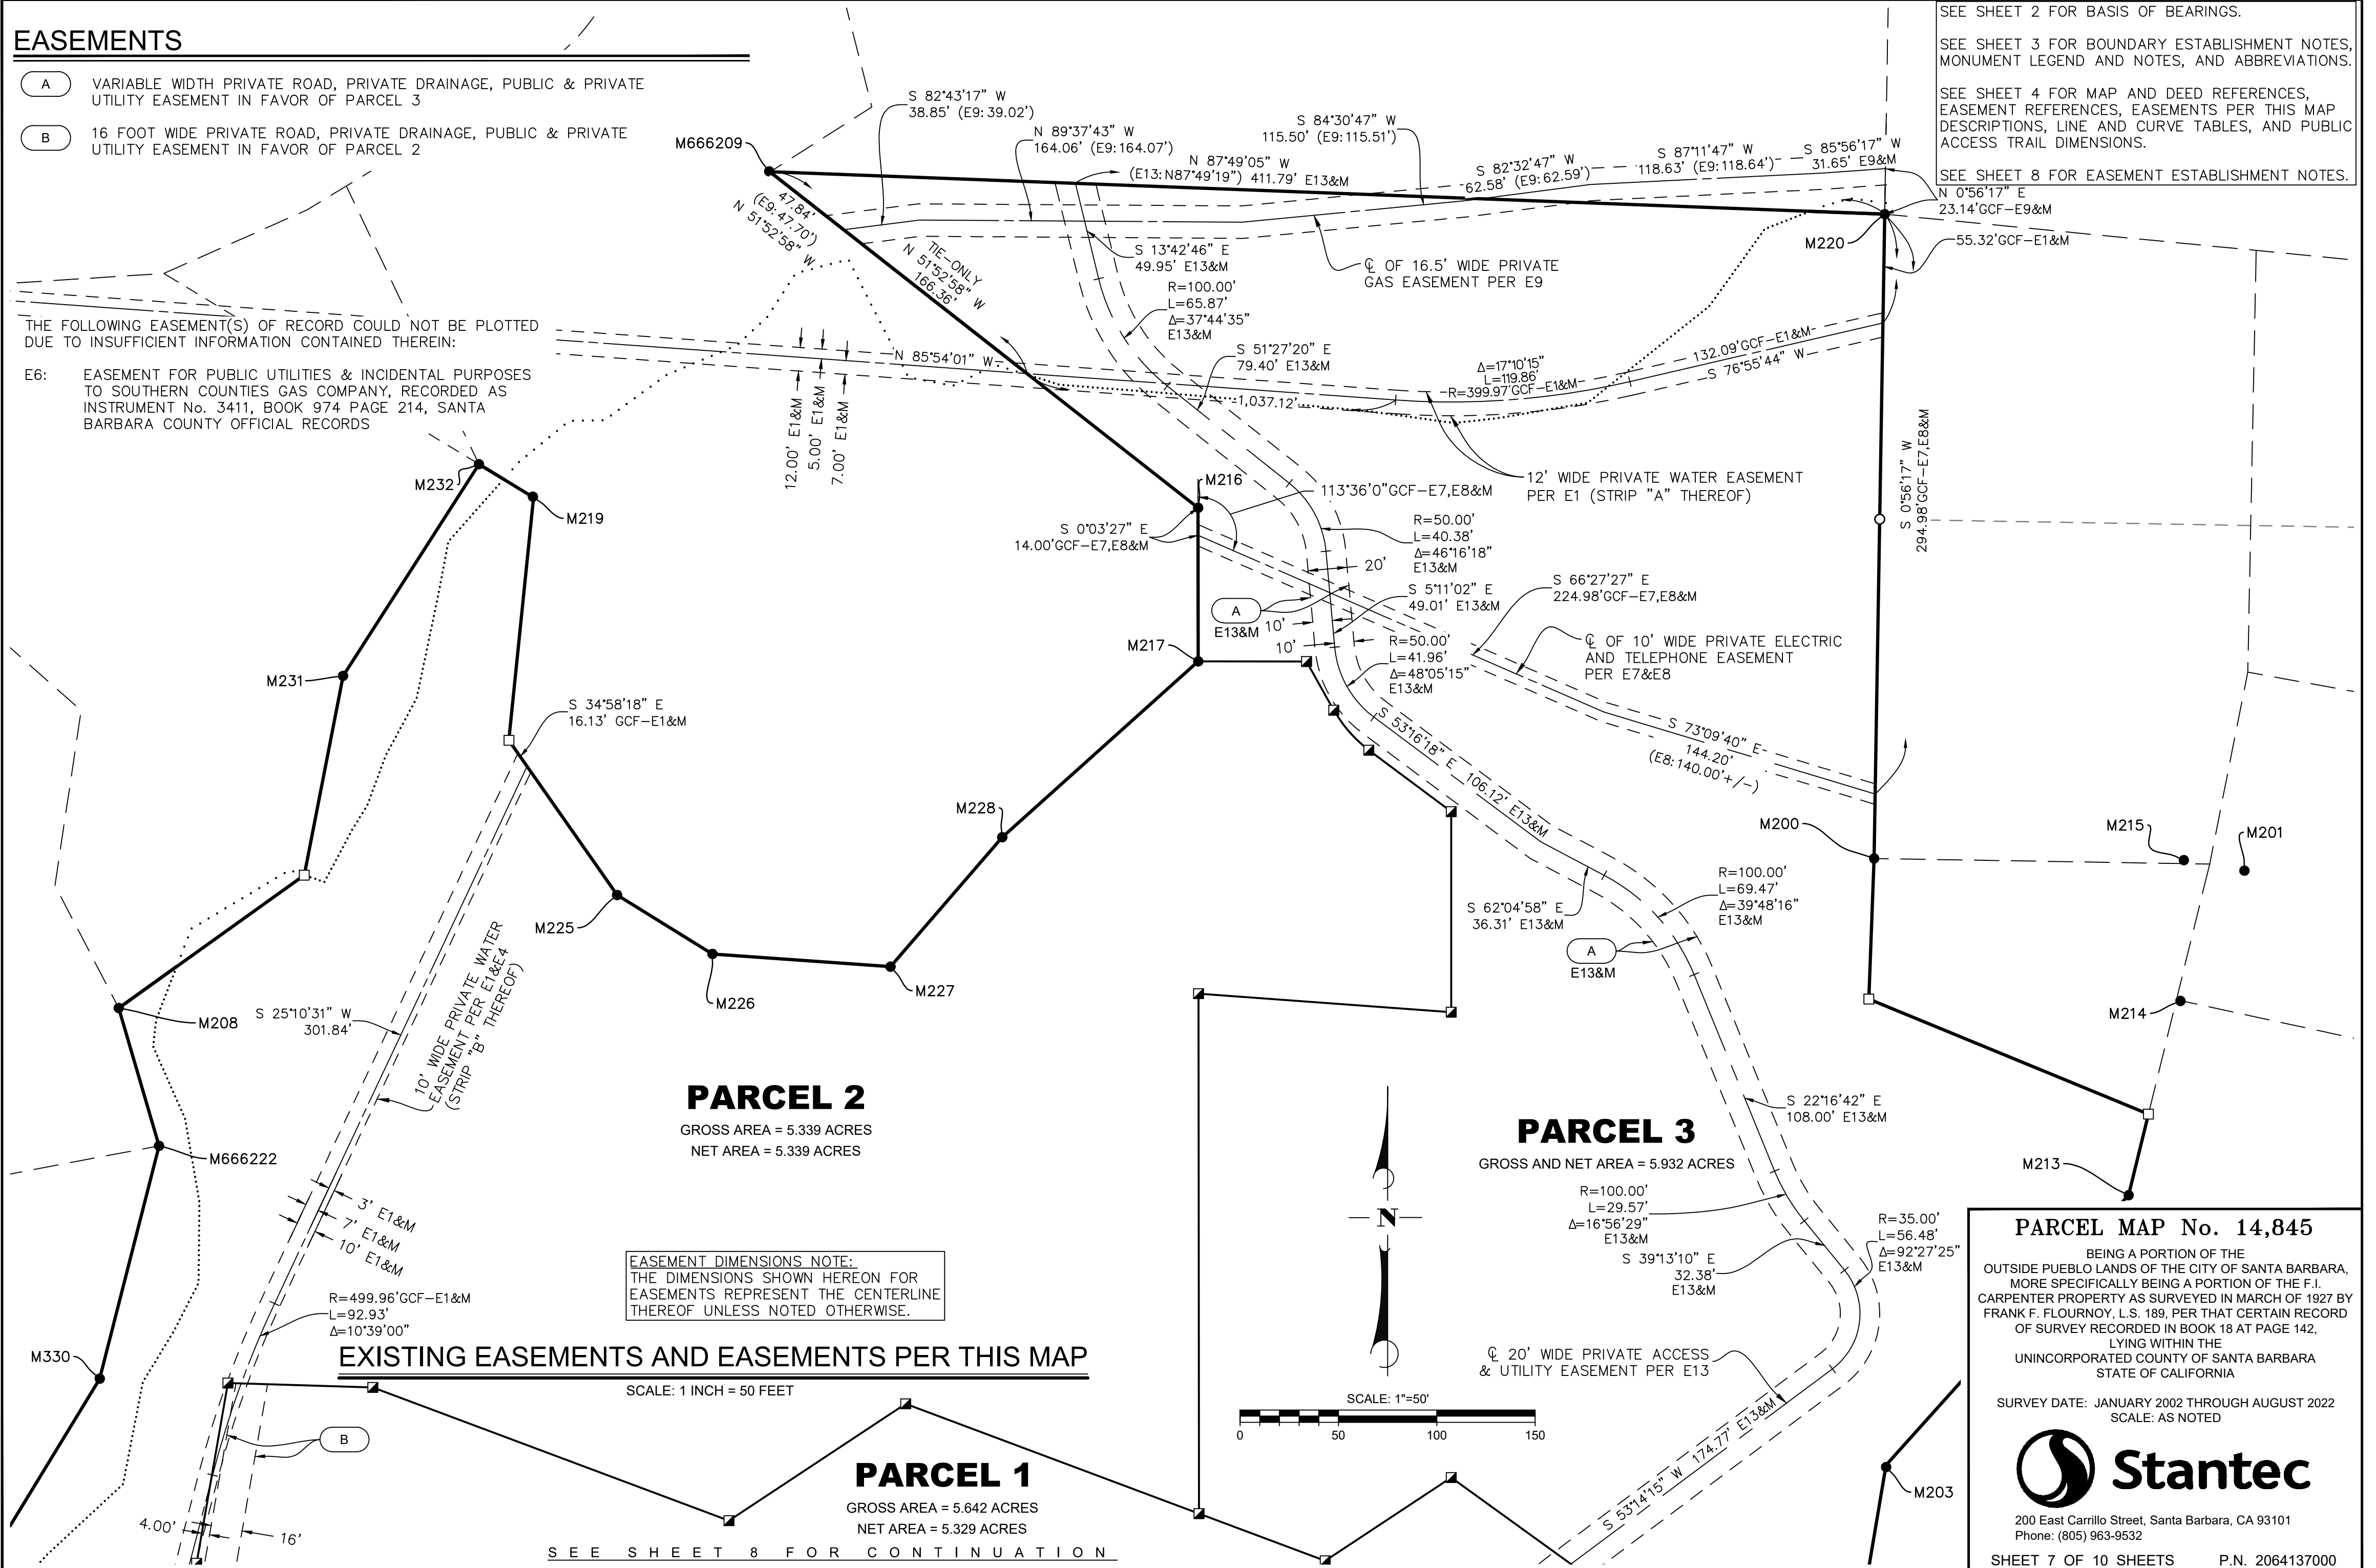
EASEMENTS

A VARIABLE WIDTH PRIVATE ROAD, PRIVATE DRAINAGE, PUBLIC & PRIVATE UTILITY EASEMENT IN FAVOR OF PARCEL 3

B 16 FOOT WIDE PRIVATE ROAD, PRIVATE DRAINAGE, PUBLIC & PRIVATE UTILITY EASEMENT IN FAVOR OF PARCEL 2

THE FOLLOWING EASEMENT(S) OF RECORD COULD NOT BE PLOTTED DUE TO INSUFFICIENT INFORMATION CONTAINED THEREIN:

E6: EASEMENT FOR PUBLIC UTILITIES & INCIDENTAL PURPOSES TO SOUTHERN COUNTIES GAS COMPANY, RECORDED AS INSTRUMENT No. 3411, BOOK 974 PAGE 214, SANTA BARBARA COUNTY OFFICIAL RECORDS

SEE SHEET 2 FOR BASIS OF BEARINGS.

SEE SHEET 3 FOR BOUNDARY ESTABLISHMENT NOTES, MONUMENT LEGEND AND NOTES, AND ABBREVIATIONS.

SEE SHEET 4 FOR MAP AND DEED REFERENCES, EASEMENT REFERENCES, EASEMENTS PER THIS MAP DESCRIPTIONS, LINE AND CURVE TABLES, AND PUBLIC ACCESS TRAIL DIMENSIONS.

SEE SHEET 8 FOR EASEMENT ESTABLISHMENT NOTES.

M666209
S 82°43'17" W 38.85' (E9: 39.02')
N 89°37'43" W 164.06' (E9:164.07')
S 84°30'47" W 115.50' (E9:115.51')
N 87°49'05" W (E13:N87°49'19") 411.79' E13&M
S 82°32'47" W 62.58' (E9:62.59')
S 87°11'47" W 118.63' (E9:118.64')
S 85°56'17" W 31.65' E9&M
N 0°56'17" E 23.14'GCF–E9&M
M220
55.32'GCF–E1&M
47.84' (E9:47.70') N 51°52'58" W
TIE–ONLY N 51°52'58" W 166.36'
S 13°42'46" E 49.95' E13&M
℄ OF 16.5' WIDE PRIVATE GAS EASEMENT PER E9
R=100.00' L=65.87' Δ=37°44'35" E13&M
N 85°54'01" W
S 51°27'20" E 79.40' E13&M
Δ=17°10'15" L=119.86' R=399.97'GCF–E1&M
132.09'GCF–E1&M
S 76°55'44" W
1,037.12'
12.00' E1&M
5.00' E1&M
7.00' E1&M
12' WIDE PRIVATE WATER EASEMENT PER E1 (STRIP "A" THEREOF)
S 0°56'17" W 294.98'GCF–E7,E8&M
M232
M219
M216
113°36'0"GCF–E7,E8&M
S 0°03'27" E 14.00'GCF–E7,E8&M
R=50.00' L=40.38' Δ=46°16'18" E13&M
20'
S 5°11'02" E 49.01' E13&M
S 66°27'27" E 224.98'GCF–E7,E8&M
A E13&M 10'
10'
M217
R=50.00' L=41.96' Δ=48°05'15" E13&M
℄ OF 10' WIDE PRIVATE ELECTRIC AND TELEPHONE EASEMENT PER E7&E8
M231
S 34°58'18" E 16.13' GCF–E1&M
S 53°16'18" E 106.12' E13&M
S 73°09'40" E 144.20' (E8:140.00'+/–)
M228
M200
M215
M201
R=100.00' L=69.47' Δ=39°48'16" E13&M
S 62°04'58" E 36.31' E13&M
A E13&M
M225
M226
M227
10' WIDE PRIVATE WATER EASEMENT PER E1&E4 (STRIP "B" THEREOF)
M208
S 25°10'31" W 301.84'
M214
S 22°16'42" E 108.00' E13&M
M666222
M213
3' E1&M
7' E1&M
10' E1&M
R=100.00' L=29.57' Δ=16°56'29" E13&M
S 39°13'10" E 32.38' E13&M
R=35.00' L=56.48' Δ=92°27'25" E13&M
R=499.96'GCF–E1&M L=92.93' Δ=10°39'00"
M330
B
℄ 20' WIDE PRIVATE ACCESS & UTILITY EASEMENT PER E13
S 53°14'15" W 174.77' E13&M
M203
4.00'
16'
N

PARCEL 2
GROSS AREA = 5.339 ACRES
NET AREA = 5.339 ACRES

PARCEL 3
GROSS AND NET AREA = 5.932 ACRES

PARCEL 1
GROSS AREA = 5.642 ACRES
NET AREA = 5.329 ACRES

EASEMENT DIMENSIONS NOTE:
THE DIMENSIONS SHOWN HEREON FOR EASEMENTS REPRESENT THE CENTERLINE THEREOF UNLESS NOTED OTHERWISE.

EXISTING EASEMENTS AND EASEMENTS PER THIS MAP
SCALE: 1 INCH = 50 FEET

SCALE: 1"=50'
0 50 100 150

SEE SHEET 8 FOR CONTINUATION

PARCEL MAP No. 14,845
BEING A PORTION OF THE OUTSIDE PUEBLO LANDS OF THE CITY OF SANTA BARBARA, MORE SPECIFICALLY BEING A PORTION OF THE F.I. CARPENTER PROPERTY AS SURVEYED IN MARCH OF 1927 BY FRANK F. FLOURNOY, L.S. 189, PER THAT CERTAIN RECORD OF SURVEY RECORDED IN BOOK 18 AT PAGE 142, LYING WITHIN THE UNINCORPORATED COUNTY OF SANTA BARBARA STATE OF CALIFORNIA

SURVEY DATE: JANUARY 2002 THROUGH AUGUST 2022
SCALE: AS NOTED

Stantec
200 East Carrillo Street, Santa Barbara, CA 93101
Phone: (805) 963-9532

SHEET 7 OF 10 SHEETS P.N. 2064137000